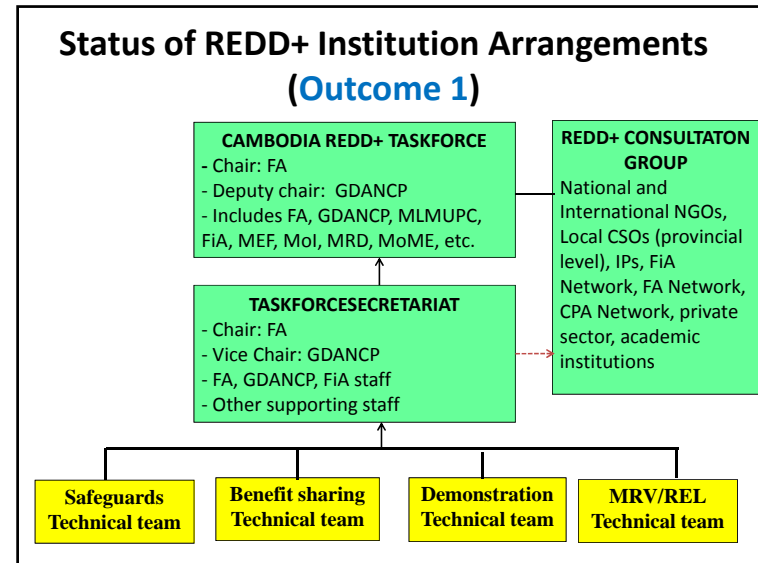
Status of REDD+ Institution Arrangements (Outcome 1)

CAMBODIA REDD+ TASKFORCE
- Chair: FA
- Deputy chair: GDANCP
- Includes FA, GDANCP, MLMUPC, FiA, MEF, MoI, MRD, MoME, etc.

REDD+ CONSULTATON GROUP
National and International NGOs, Local CSOs (provincial level), IPs, FiA Network, FA Network, CPA Network, private sector, academic institutions

TASKFORCESECRETARIAT
- Chair: FA
- Vice Chair: GDANCP
- FA, GDANCP, FiA staff
- Other supporting staff

Safeguards Technical team

Benefit sharing Technical team

Demonstration Technical team

MRV/REL Technical team